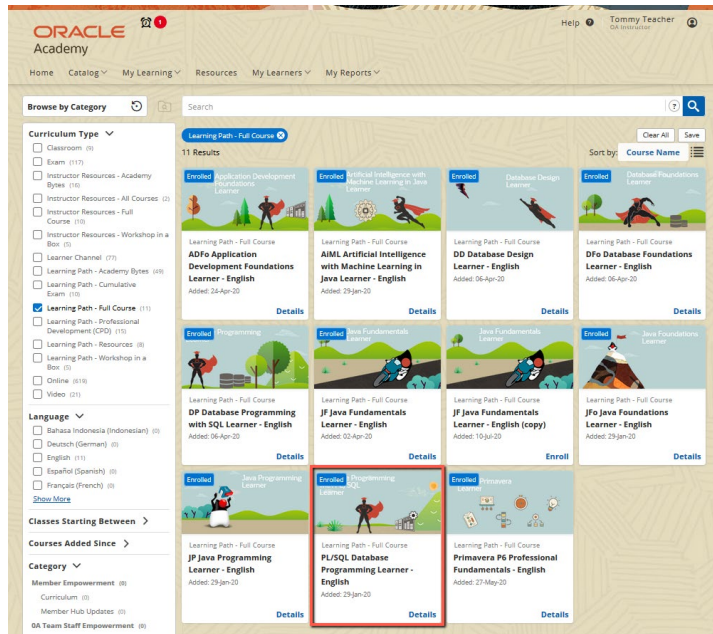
ORACLE
Academy

1

Help Tommy Teacher
OA Instructor

Home Catalog My Learning Resources My Learners My Reports

Browse by Category

Search

Curriculum Type
Classroom (9)
Exam (117)
Instructor Resources - Academy Bytes (16)
Instructor Resources - All Courses (2)
Instructor Resources - Full Course (10)
Instructor Resources - Workshop in a Box (5)
Learner Channel (77)
Learning Path - Academy Bytes (49)
Learning Path - Cumulative Exam (10)
Learning Path - Full Course (11)
Learning Path - Professional Development (CPD) (15)
Learning Path - Resources (8)
Learning Path - Workshop in a Box (5)
Online (619)
Video (21)

Language
Bahasa Indonesia (Indonesian) (0)
Deutsch (German) (0)
English (11)
Español (Spanish) (0)
Français (French) (0)
Show More

Classes Starting Between

Courses Added Since

Category
Member Empowerment (0)
Curriculum (0)
Member Hub Updates (0)
OA Team Staff Empowerment (0)

Learning Path - Full Course

Clear All Save

11 Results

Sort by: Course Name

Enrolled Application Development Foundations Learner
Learning Path - Full Course
ADFo Application Development Foundations Learner - English
Added: 24-Apr-20
Details

Enrolled Artificial Intelligence with Machine Learning in Java Learner
Learning Path - Full Course
AiML Artificial Intelligence with Machine Learning in Java Learner - English
Added: 29-Jan-20
Details

Enrolled Database Design Learner
Learning Path - Full Course
DD Database Design Learner - English
Added: 06-Apr-20
Details

Enrolled Database Foundations Learner
Learning Path - Full Course
DFo Database Foundations Learner - English
Added: 06-Apr-20
Details

Enrolled Programming
Learning Path - Full Course
DP Database Programming with SQL Learner - English
Added: 06-Apr-20
Details

Enrolled Java Fundamentals Learner
Learning Path - Full Course
JF Java Fundamentals Learner - English
Added: 02-Apr-20
Details

Java Fundamentals Learner
Learning Path - Full Course
JF Java Fundamentals Learner - English (copy)
Added: 10-Jul-20
Enroll

Enrolled Java Foundations Learner
Learning Path - Full Course
JFo Java Foundations Learner - English
Added: 29-Jan-20
Details

Enrolled Java Programming Learner
Learning Path - Full Course
JP Java Programming Learner - English
Added: 29-Jan-20
Details

Enrolled Programming SQL
Learning Path - Full Course
PL/SQL Database Programming Learner - English
Added: 29-Jan-20
Details

Enrolled Primavera
Learning Path - Full Course
Primavera P6 Professional Fundamentals - English
Added: 27-May-20